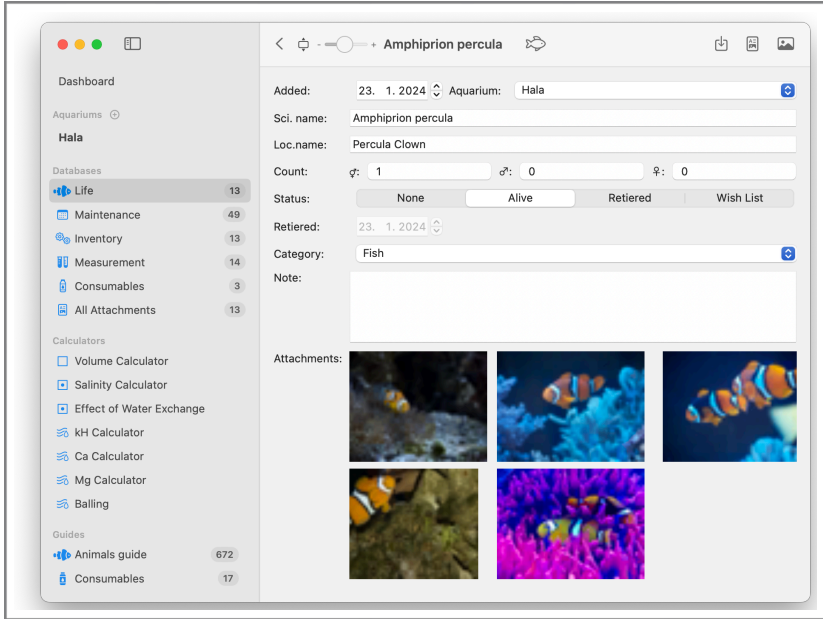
Dashboard

Aquariums

Hala

Databases

Life 13

Maintenance 49

Inventory 13

Measurement 14

Consumables 3

All Attachments 13

Calculators

Volume Calculator

Salinity Calculator

Effect of Water Exchange

kH Calculator

Ca Calculator

Mg Calculator

Balling

Guides

Animals guide 672

Consumables 17

Amphiprion percula

Added: 23. 1. 2024 Aquarium: Hala

Sci. name: Amphiprion percula

Loc.name: Percula Clown

Count: ⚥: 1 ♂: 0 ♀: 0

Status: None Alive Retiered Wish List

Retiered: 23. 1. 2024

Category: Fish

Note:

Attachments: